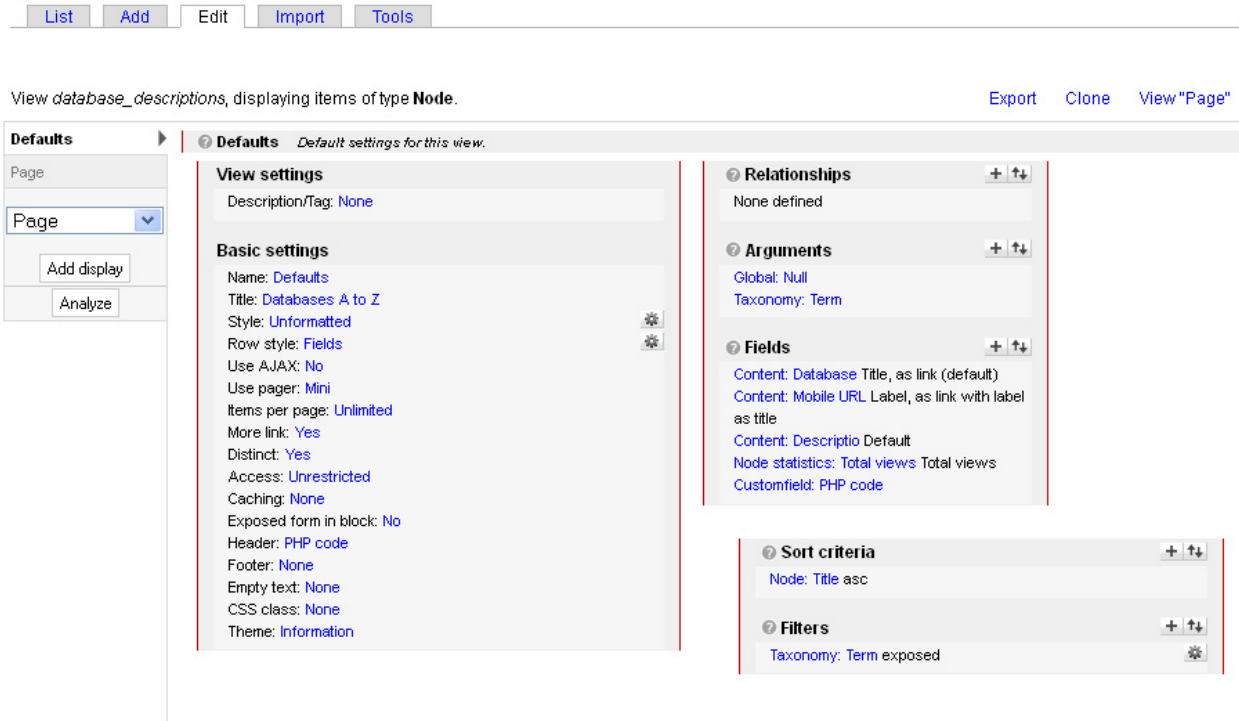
List Add Edit Import Tools

View *database_descriptions*, displaying items of type **Node**.

Export Clone View "Page"

**Defaults**

Page

Page

Add display

Analyze

**Defaults** *Default settings for this view.*

**View settings**

Description/Tag: None

**Basic settings**

Name: Defaults
Title: Databases A to Z
Style: Unformatted
Row style: Fields
Use AJAX: No
Use pager: Mini
Items per page: Unlimited
More link: Yes
Distinct: Yes
Access: Unrestricted
Caching: None
Exposed form in block: No
Header: PHP code
Footer: None
Empty text: None
CSS class: None
Theme: Information

**Relationships**

None defined

**Arguments**

Global: Null
Taxonomy: Term

**Fields**

Content: Database Title, as link (default)
Content: Mobile URL Label, as link with label as title
Content: Descriptio Default
Node statistics: Total views Total views
Customfield: PHP code

**Sort criteria**

Node: Title asc

**Filters**

Taxonomy: Term exposed